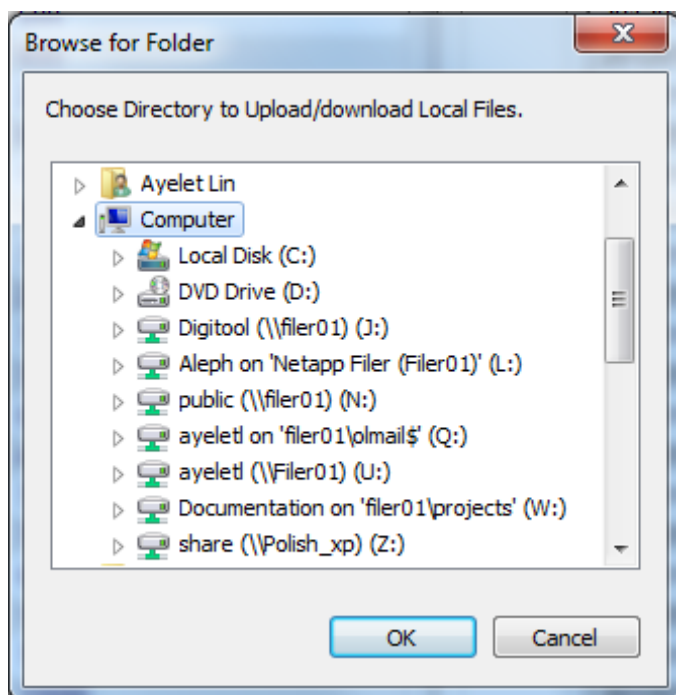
Browse for Folder

Choose Directory to Upload/download Local Files.

Ayelet Lin
Computer
Local Disk (C:)
DVD Drive (D:)
Digitool (\\filer01) (J:)
Aleph on 'Netapp Filer (Filer01)' (L:)
public (\\filer01) (N:)
ayeletl on 'filer01\olmail$' (Q:)
ayeletl (\\Filer01) (U:)
Documentation on 'filer01\projects' (W:)
share (\\Polish_xp) (Z:)

OK
Cancel